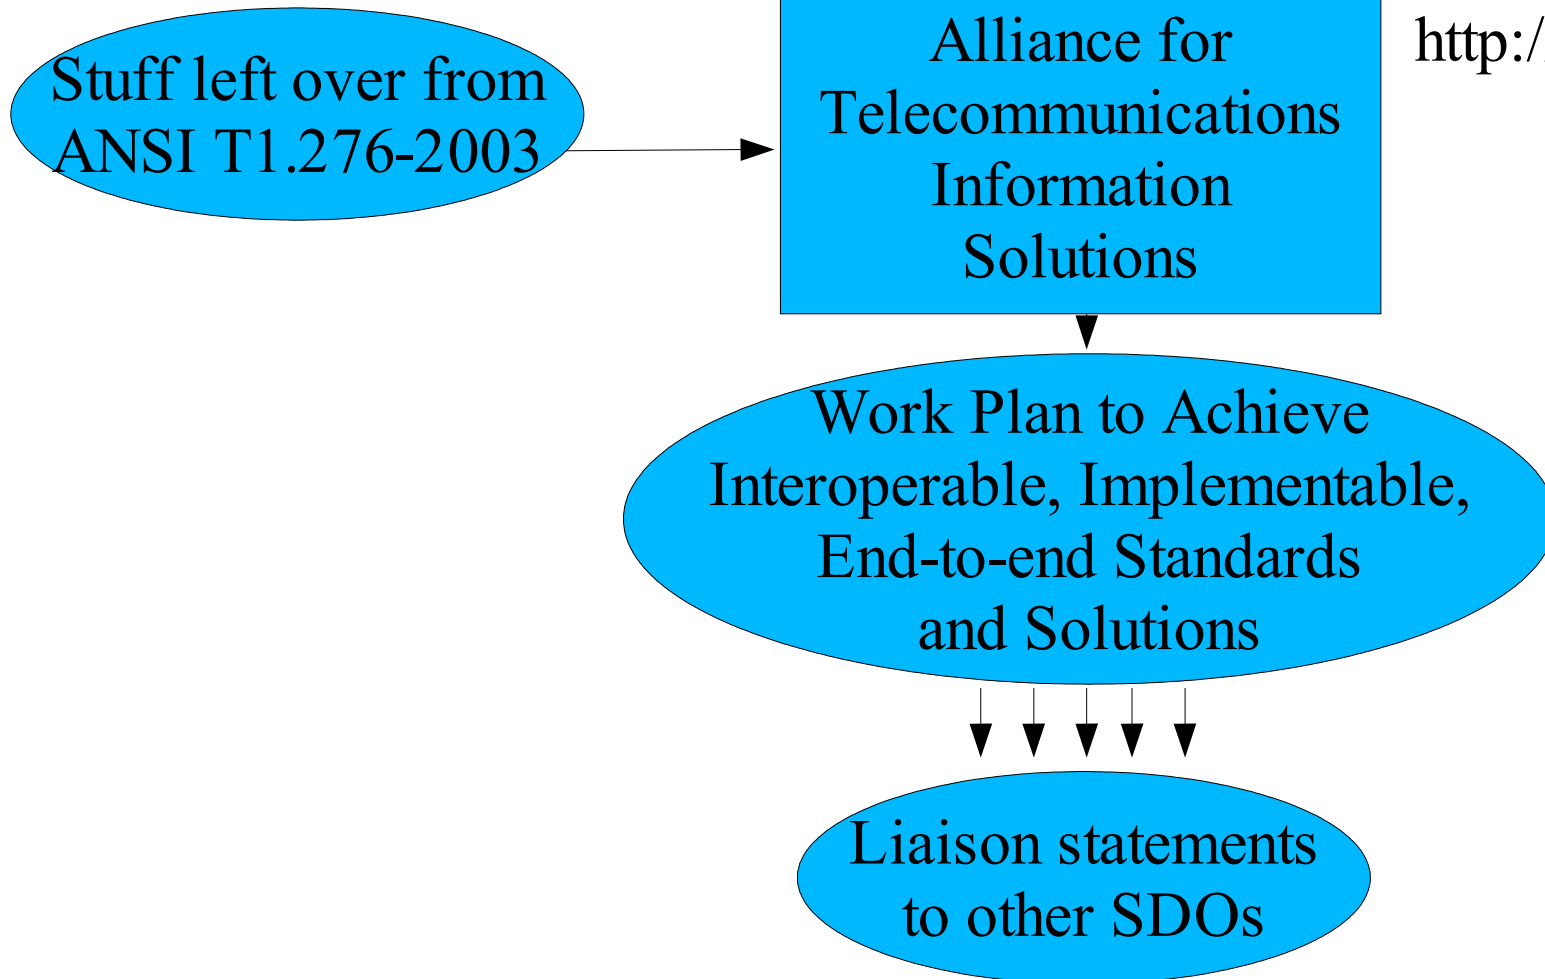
Stuff left over from ANSI T1.276-2003

Alliance for Telecommunications Information Solutions

http:/

Work Plan to Achieve Interoperable, Implementable, End-to-end Standards and Solutions

Liaison statements to other SDOs